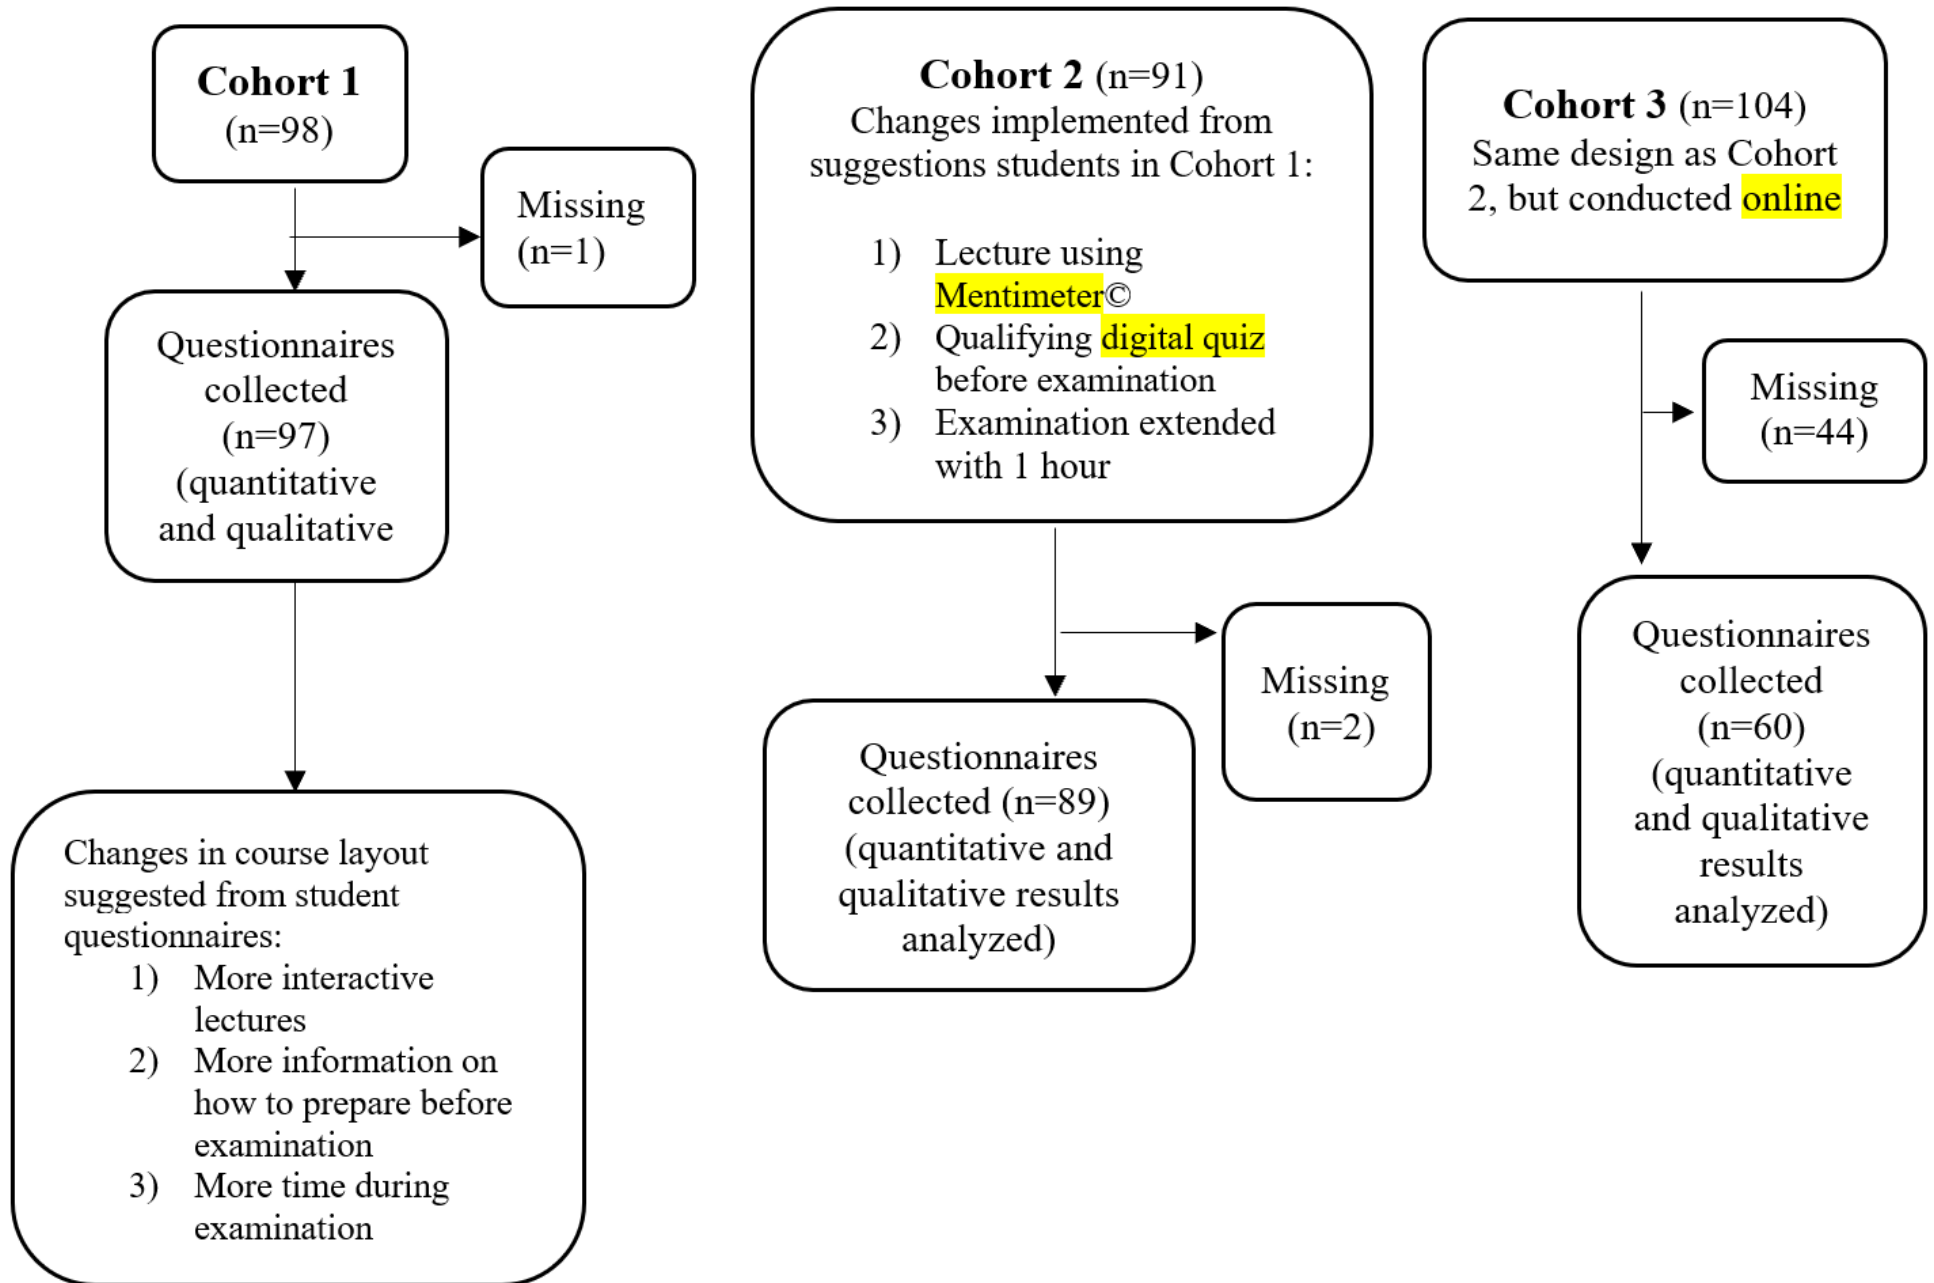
**Cohort 1**
(n=98)

Missing
(n=1)

Questionnaires collected (n=97) (quantitative and qualitative

Changes in course layout suggested from student questionnaires:
1) More interactive lectures
2) More information on how to prepare before examination
3) More time during examination

**Cohort 2** (n=91)
Changes implemented from suggestions students in Cohort 1:

1) Lecture using Mentimeter©
2) Qualifying digital quiz before examination
3) Examination extended with 1 hour

Missing
(n=2)

Questionnaires collected (n=89) (quantitative and qualitative results analyzed)

**Cohort 3** (n=104)
Same design as Cohort 2, but conducted online

Missing
(n=44)

Questionnaires collected (n=60) (quantitative and qualitative results analyzed)